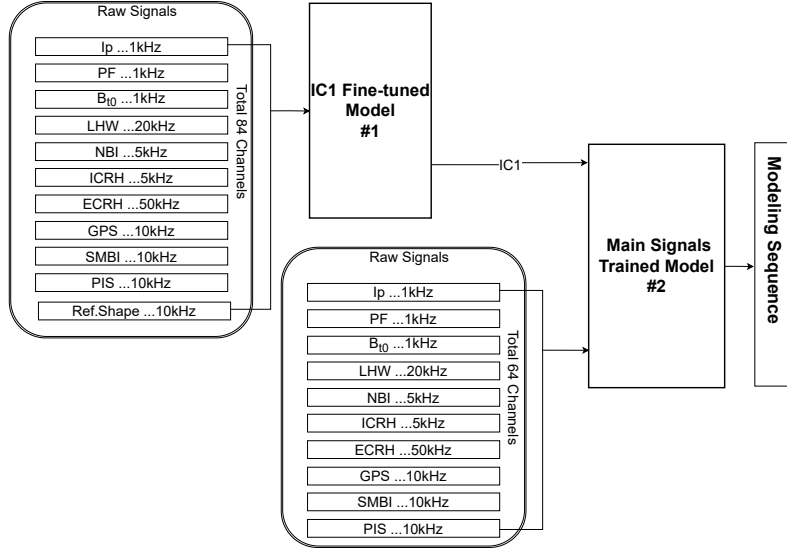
Raw Signals

Ip ...1kHz

PF ...1kHz

$B_{t0}$ ...1kHz

LHW ...20kHz

NBI ...5kHz

ICRH ...5kHz

ECRH ...50kHz

GPS ...10kHz

SMBI ...10kHz

PIS ...10kHz

Ref.Shape ...10kHz

Total 84 Channels

IC1 Fine-tuned Model #1

IC1

Raw Signals

Ip ...1kHz

PF ...1kHz

$B_{t0}$ ...1kHz

LHW ...20kHz

NBI ...5kHz

ICRH ...5kHz

ECRH ...50kHz

GPS ...10kHz

SMBI ...10kHz

PIS ...10kHz

Total 64 Channels

Main Signals Trained Model #2

Modeling Sequence